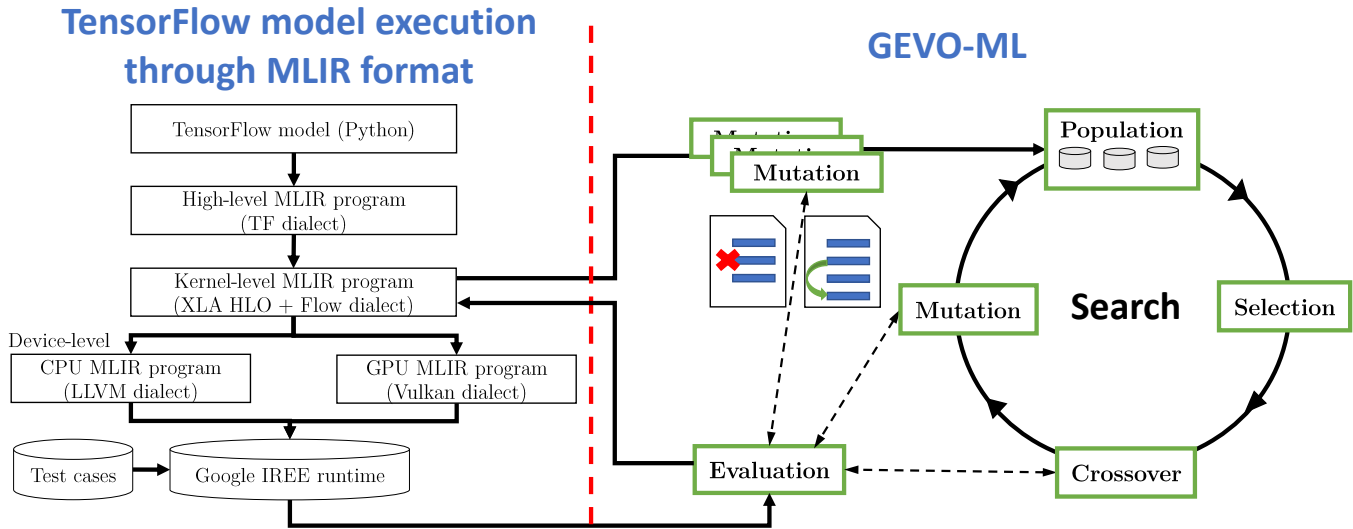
TensorFlow model execution through MLIR format

TensorFlow model (Python)

High-level MLIR program (TF dialect)

Kernel-level MLIR program (XLA HLO + Flow dialect)

Device-level

CPU MLIR program (LLVM dialect)

GPU MLIR program (Vulkan dialect)

Test cases

Google IREE runtime

GEVO-ML

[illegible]

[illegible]

Mutation

Population

Search

Mutation

Selection

Evaluation

Crossover